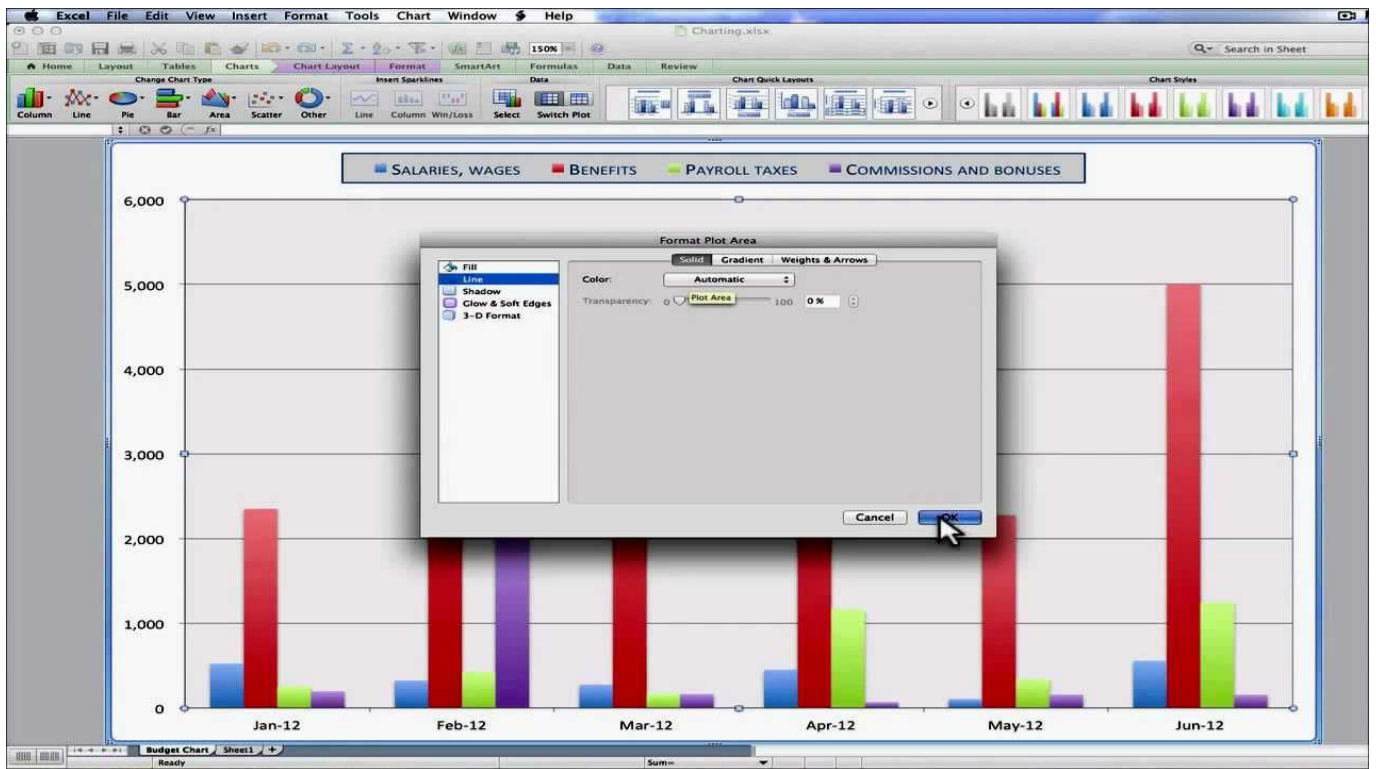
Excel File Edit View Insert Format Tools Chart Window Help

Charting.xlsx

150%

Search in Sheet

Home Layout Tables Charts Chart Layout Format SmartArt Formulas Data Review

Change Chart Type | Insert Sparklines | Data | Chart Quick Layouts | Chart Styles

Column Line Pie Bar Area Scatter Other Line Column Win/Loss Select Switch Plot

SALARIES, WAGES BENEFITS PAYROLL TAXES COMMISSIONS AND BONUSES

6,000
5,000
4,000
3,000
2,000
1,000
0

Jan-12 Feb-12 Mar-12 Apr-12 May-12 Jun-12

Format Plot Area

Fill
Line
Shadow
Glow & Soft Edges
3-D Format

Solid Gradient Weights & Arrows

Color: Automatic

Transparency: 0 Plot Area 100 0 %

Cancel OK

Budget Chart Sheet1 +

Ready

Sum=